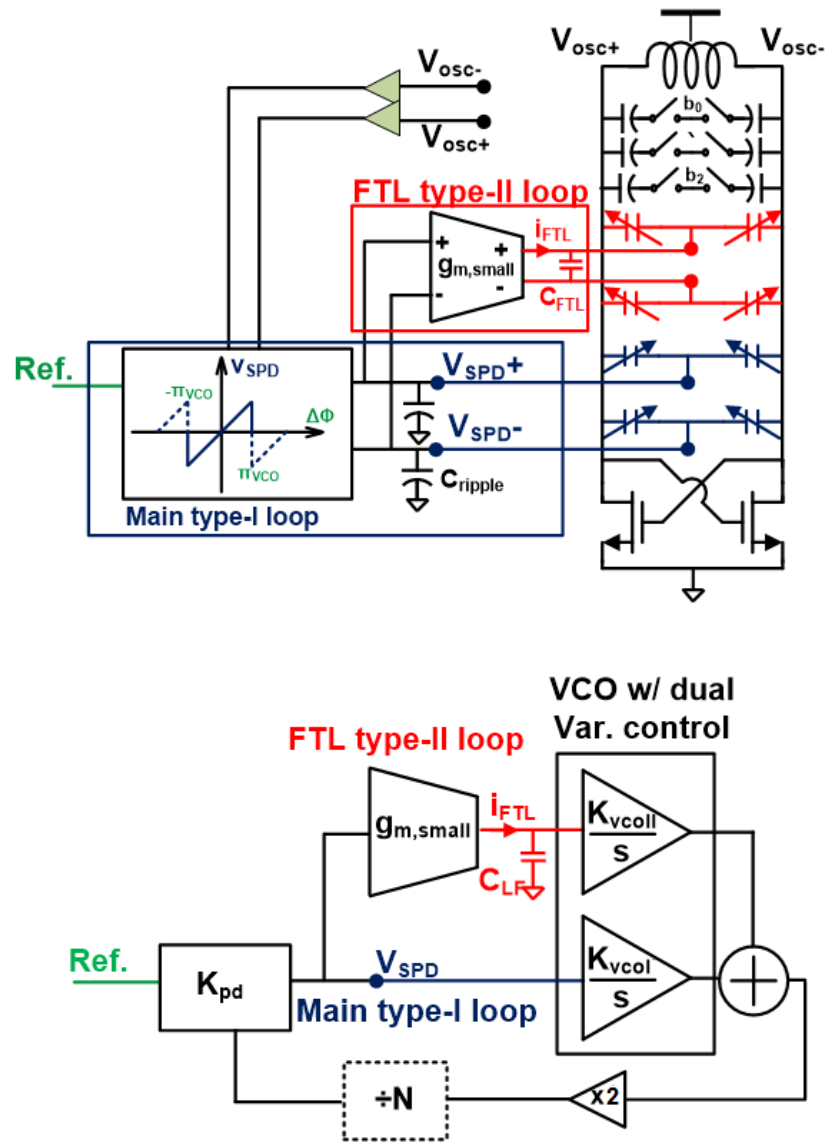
$V_{osc+}$ $V_{osc-}$

$V_{osc-}$

$V_{osc+}$

$b_0$

$b_2$

FTL type-II loop

+ +

$i_{FTL}$

$g_{m,small}$

- -

$C_{FTL}$

Ref.

$v_{SPD}$

$-\pi_{VCO}$

$\Delta\Phi$

$\pi_{VCO}$

$V_{SPD}+$

$V_{SPD}-$

$C_{ripple}$

Main type-I loop

VCO w/ dual Var. control

FTL type-II loop

$g_{m,small}$

$i_{FTL}$

$\frac{K_{vcoII}}{s}$

$C_{LF}$

Ref.

$K_{pd}$

$V_{SPD}$

$\frac{K_{vcoI}}{s}$

Main type-I loop

÷N

x2